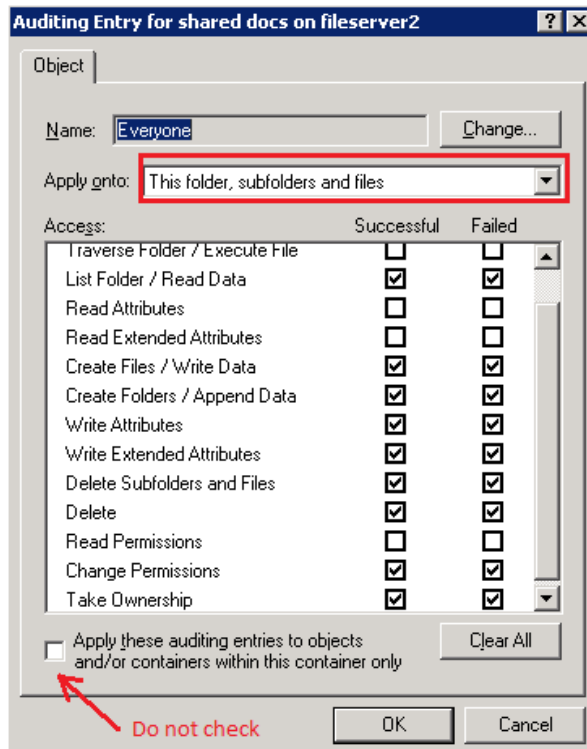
Auditing Entry for shared docs on fileserver2

?

X

Object

Name: Everyone

Change...

Apply onto: This folder, subfolders and files

Access:

Successful

Failed

| Access | Successful | Failed |
|---|---|---|
| Traverse Folder / Execute File | ☐ | ☐ |
| List Folder / Read Data | ☑ | ☑ |
| Read Attributes | ☐ | ☐ |
| Read Extended Attributes | ☐ | ☐ |
| Create Files / Write Data | ☑ | ☑ |
| Create Folders / Append Data | ☑ | ☑ |
| Write Attributes | ☑ | ☑ |
| Write Extended Attributes | ☑ | ☑ |
| Delete Subfolders and Files | ☑ | ☑ |
| Delete | ☑ | ☑ |
| Read Permissions | ☐ | ☐ |
| Change Permissions | ☑ | ☑ |
| Take Ownership | ☑ | ☑ |

Apply these auditing entries to objects and/or containers within this container only

Clear All

Do not check

OK

Cancel